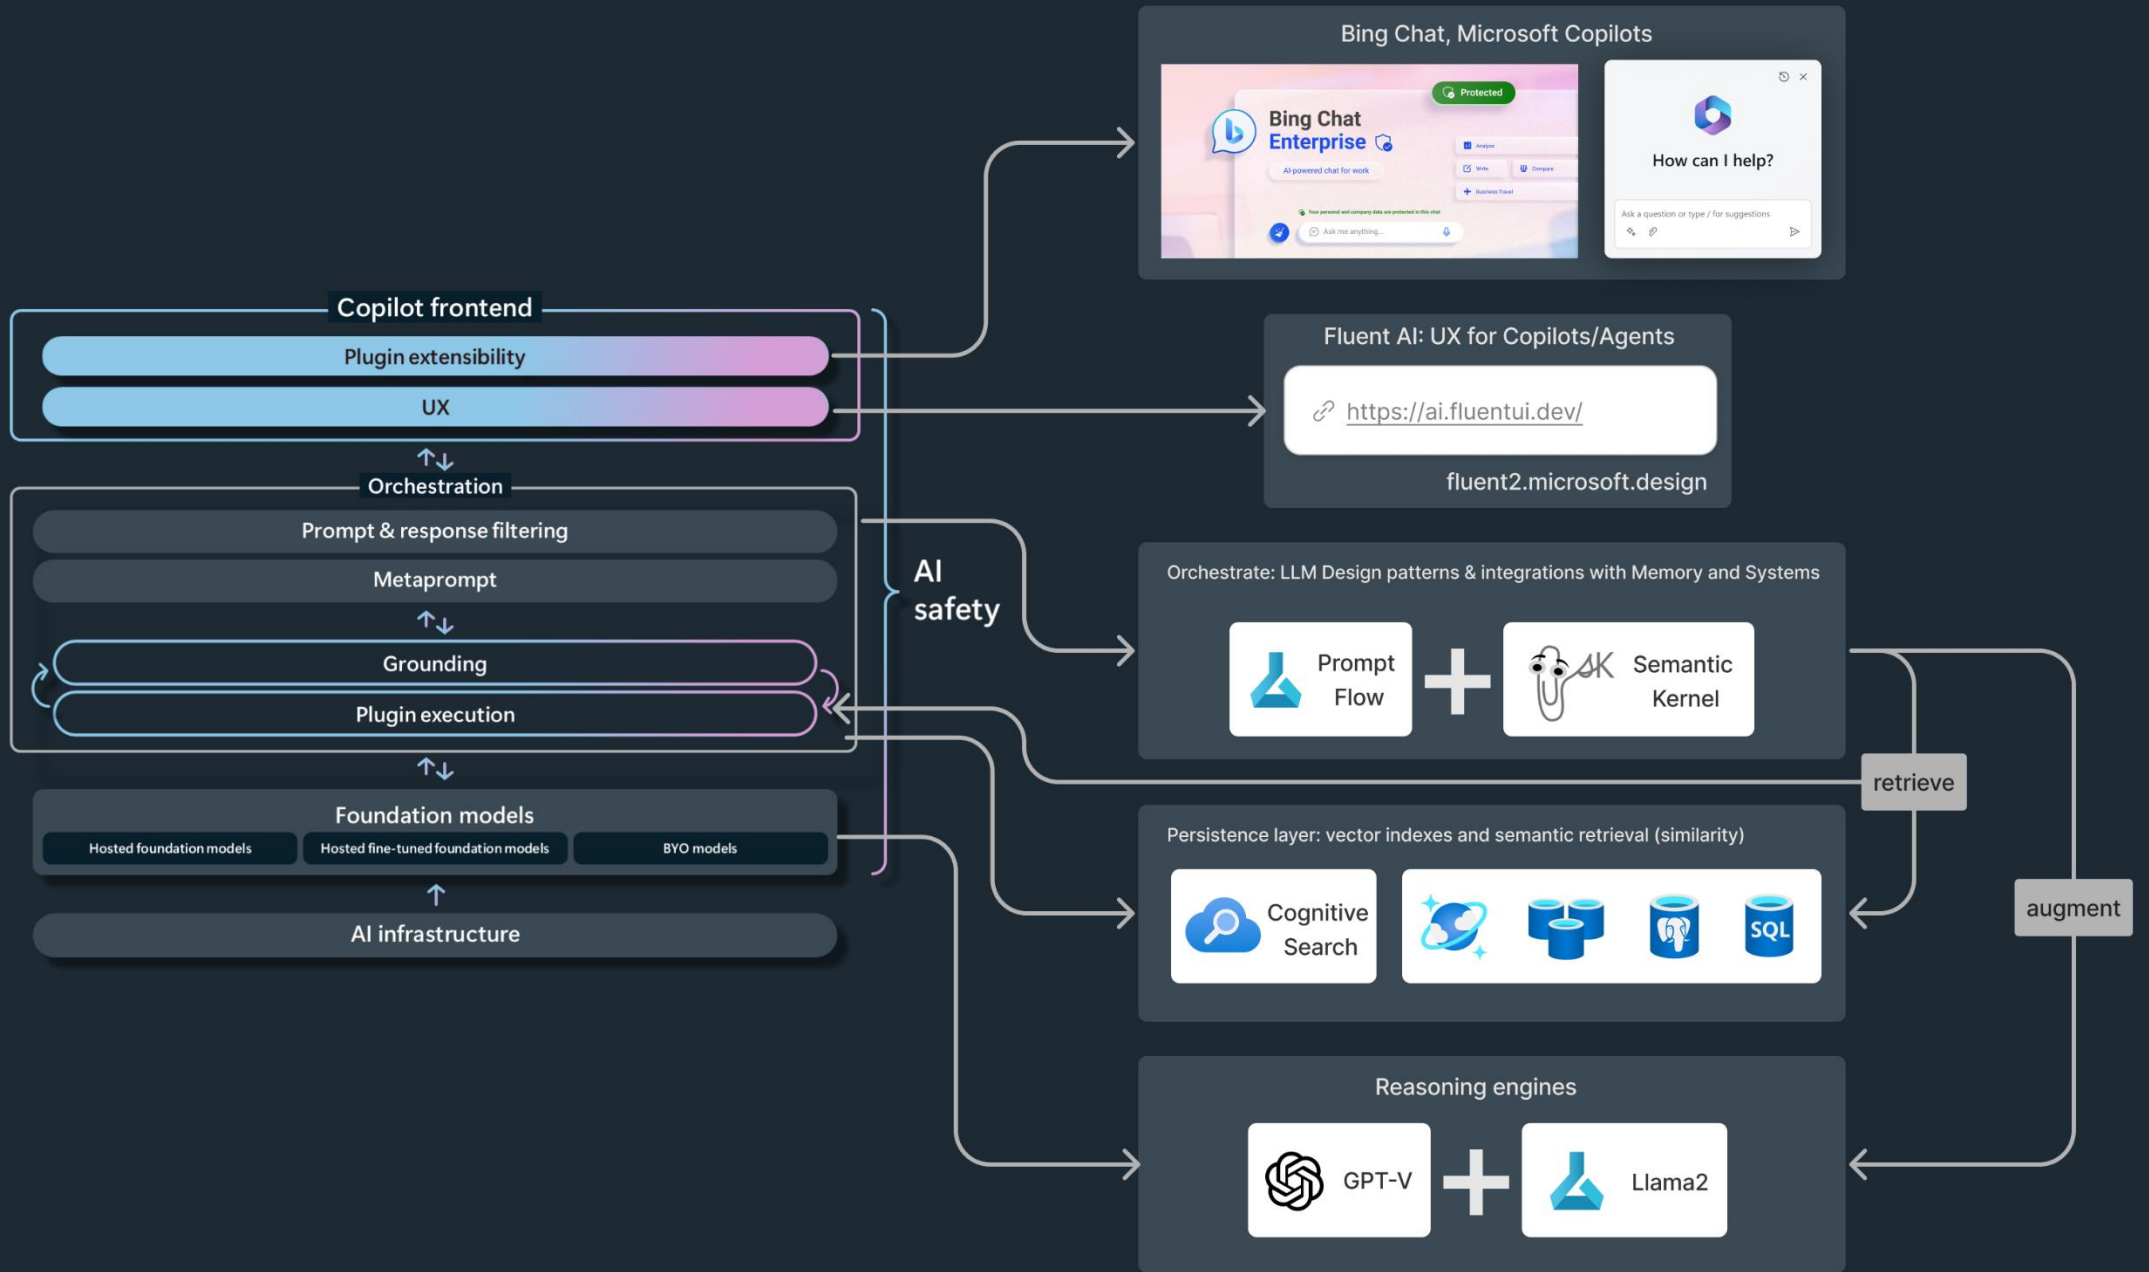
Copilot frontend

Plugin extensibility

UX

Orchestration

Prompt & response filtering

Metaprompt

Grounding

Plugin execution

Foundation models

Hosted foundation models

Hosted fine-tuned foundation models

BYO models

AI infrastructure

AI safety

Bing Chat, Microsoft Copilots

Protected

Bing Chat Enterprise

AI-powered chat for work

Analyze

Write

Compare

Business Travel

Your personal and company data are protected in this chat

Ask me anything...

How can I help?

Ask a question or type / for suggestions

Fluent AI: UX for Copilots/Agents

https://ai.fluentui.dev/

fluent2.microsoft.design

Orchestrate: LLM Design patterns & integrations with Memory and Systems

Prompt Flow

SK

Semantic Kernel

retrieve

augment

Persistence layer: vector indexes and semantic retrieval (similarity)

Cognitive Search

SQL

Reasoning engines

GPT-V

Llama2